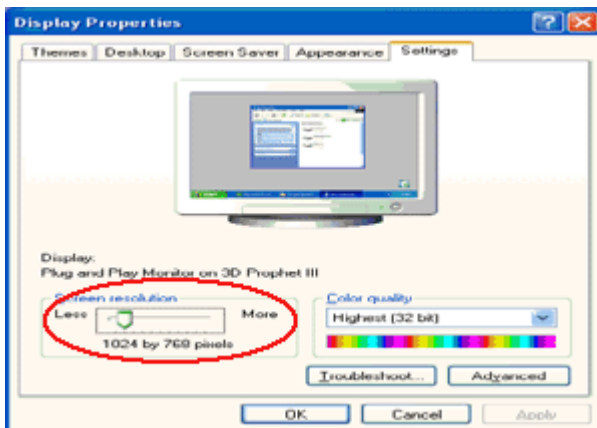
Display Properties

Themes | Desktop | Screen Saver | Appearance | Settings

Display:
Plug and Play Monitor on 3D Prophet III

Screen resolution
Less More
1024 by 768 pixels

Color quality
Highest (32 bit)

Troubleshoot... Advanced

OK Cancel Apply